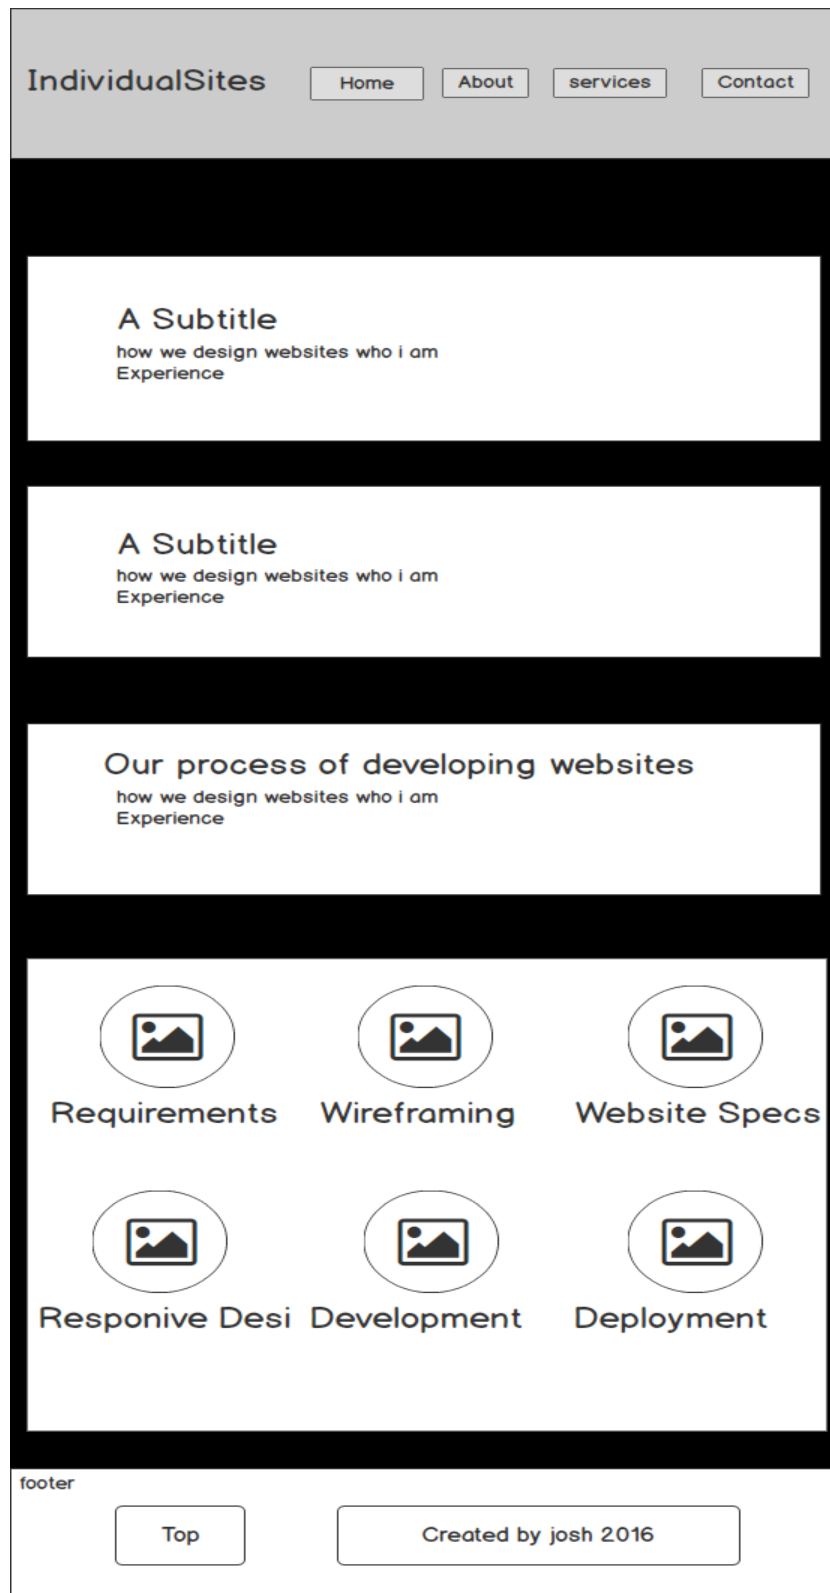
IndividualSites

Home About services Contact

A Subtitle
how we design websites who i am
Experience

A Subtitle
how we design websites who i am
Experience

Our process of developing websites
how we design websites who i am
Experience

Requirements Wireframing Website Specs

Responive Desi Development Deployment

footer

Top

Created by josh 2016